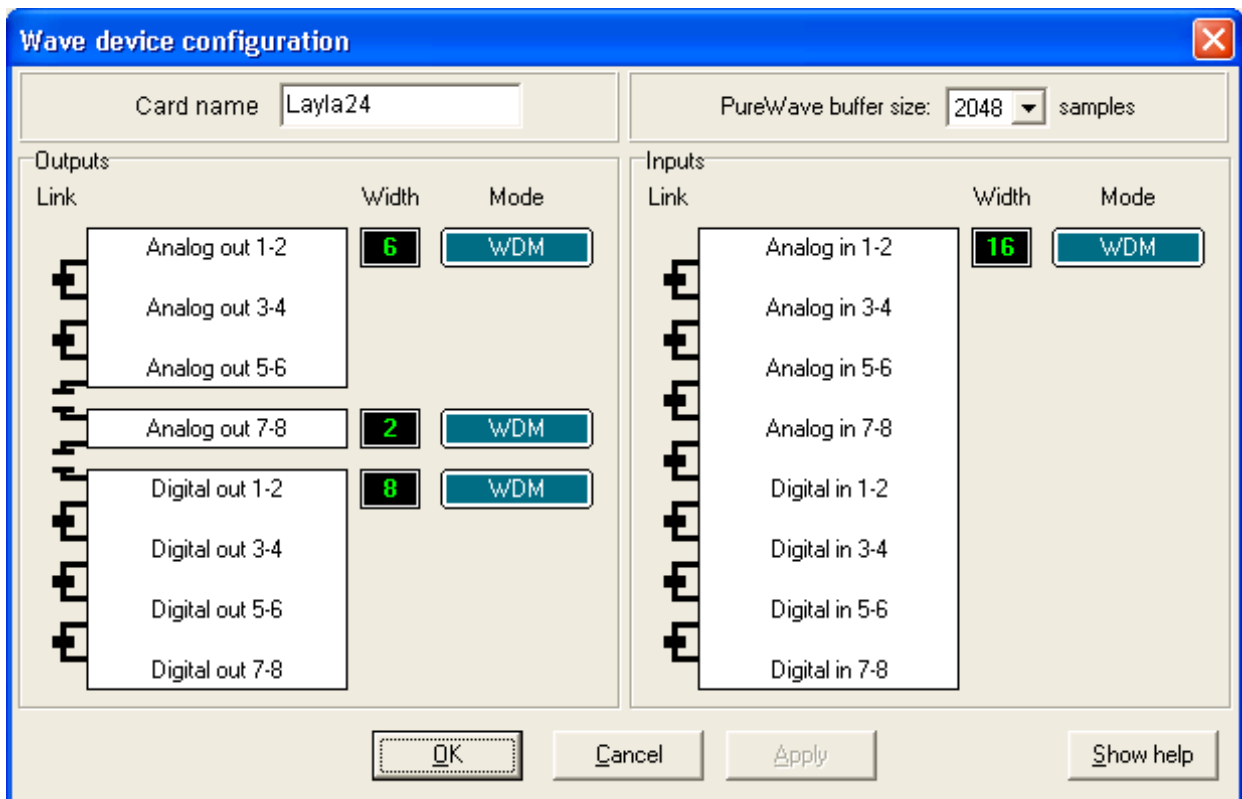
Wave device configuration

Card name Layla24

PureWave buffer size: 2048 samples

Outputs

| Link | Width | Mode |
|---|---|---|
| Analog out 1-2<br>Analog out 3-4<br>Analog out 5-6 | 6 | WDM |
| Analog out 7-8 | 2 | WDM |
| Digital out 1-2<br>Digital out 3-4<br>Digital out 5-6<br>Digital out 7-8 | 8 | WDM |

Inputs

| Link | Width | Mode |
|---|---|---|
| Analog in 1-2<br>Analog in 3-4<br>Analog in 5-6<br>Analog in 7-8<br>Digital in 1-2<br>Digital in 3-4<br>Digital in 5-6<br>Digital in 7-8 | 16 | WDM |

OK Cancel Apply Show help